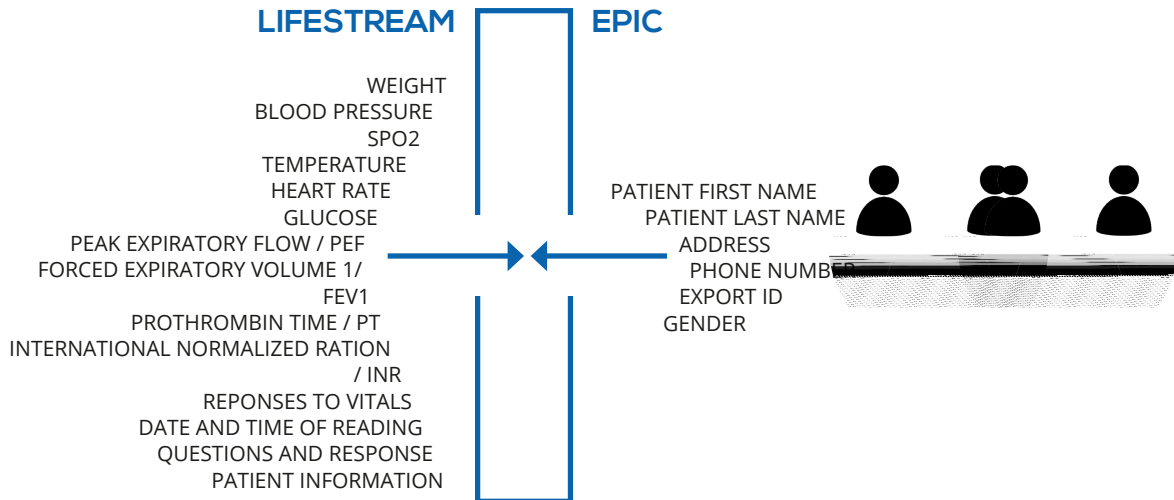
LIFESTREAM

EPIC

WEIGHT
BLOOD PRESSURE
SPO2
TEMPERATURE
HEART RATE
GLUCOSE
PEAK EXPIRATORY FLOW / PEF
FORCED EXPIRATORY VOLUME 1/ FEV1
PROTHROMBIN TIME / PT
INTERNATIONAL NORMALIZED RATION / INR
REPONSES TO VITALS
DATE AND TIME OF READING
QUESTIONS AND RESPONSE
PATIENT INFORMATION

PATIENT FIRST NAME
PATIENT LAST NAME
ADDRESS
PHONE NUMBER
EXPORT ID
GENDER